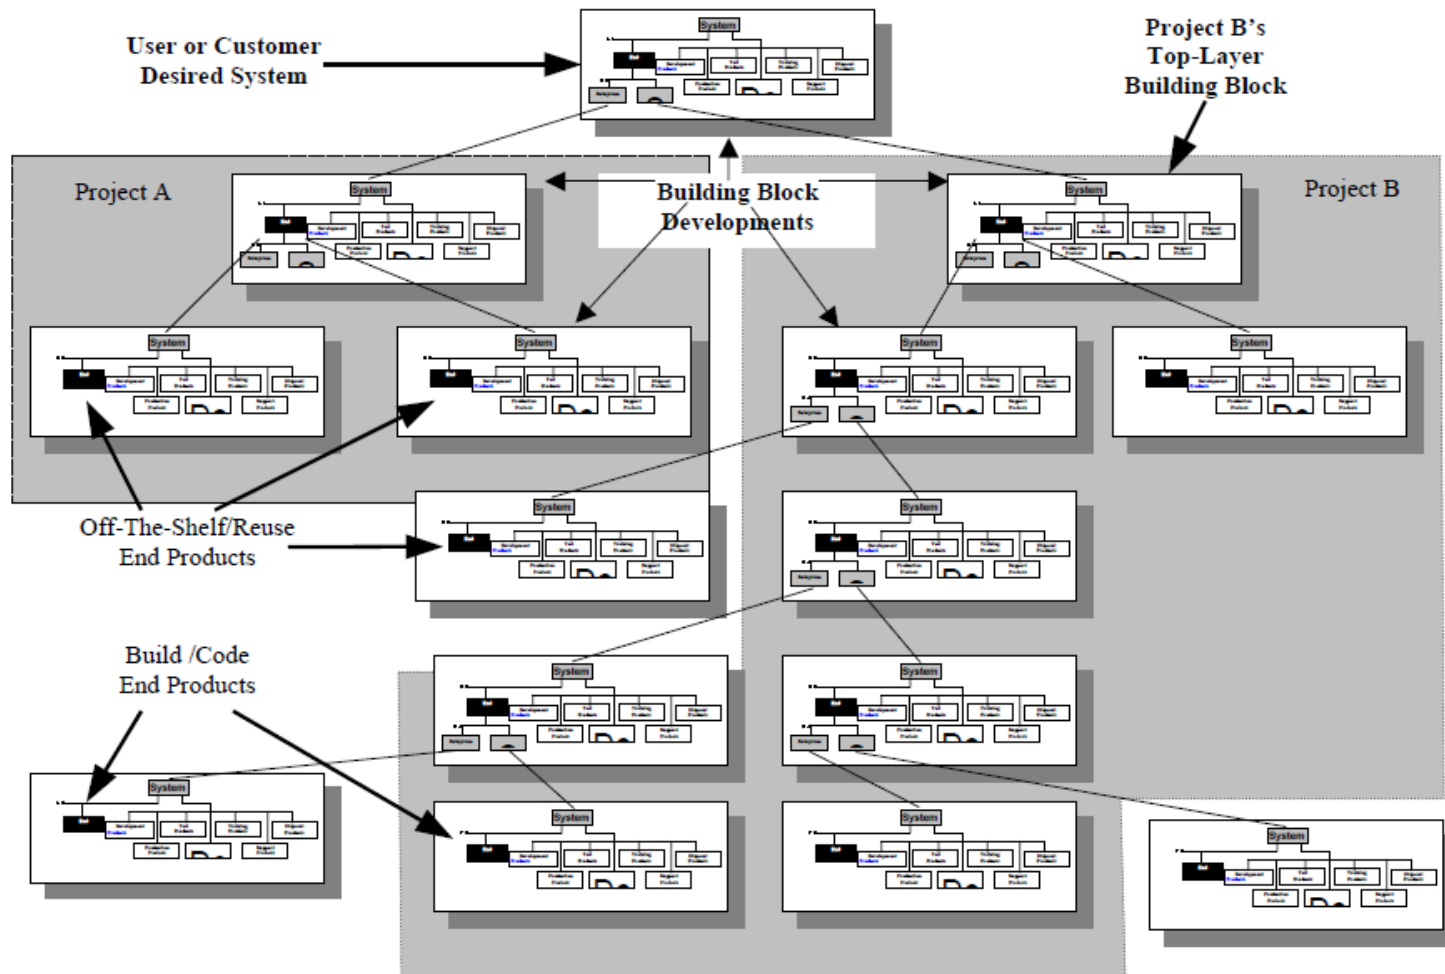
User or Customer Desired System

Project B's Top-Layer Building Block

Project A

Building Block Developments

Project B

System

System

System

System

System

System

System

Off-The-Shelf/Reuse End Products

System

System

Build /Code End Products

System

System

System

System

System

System

System